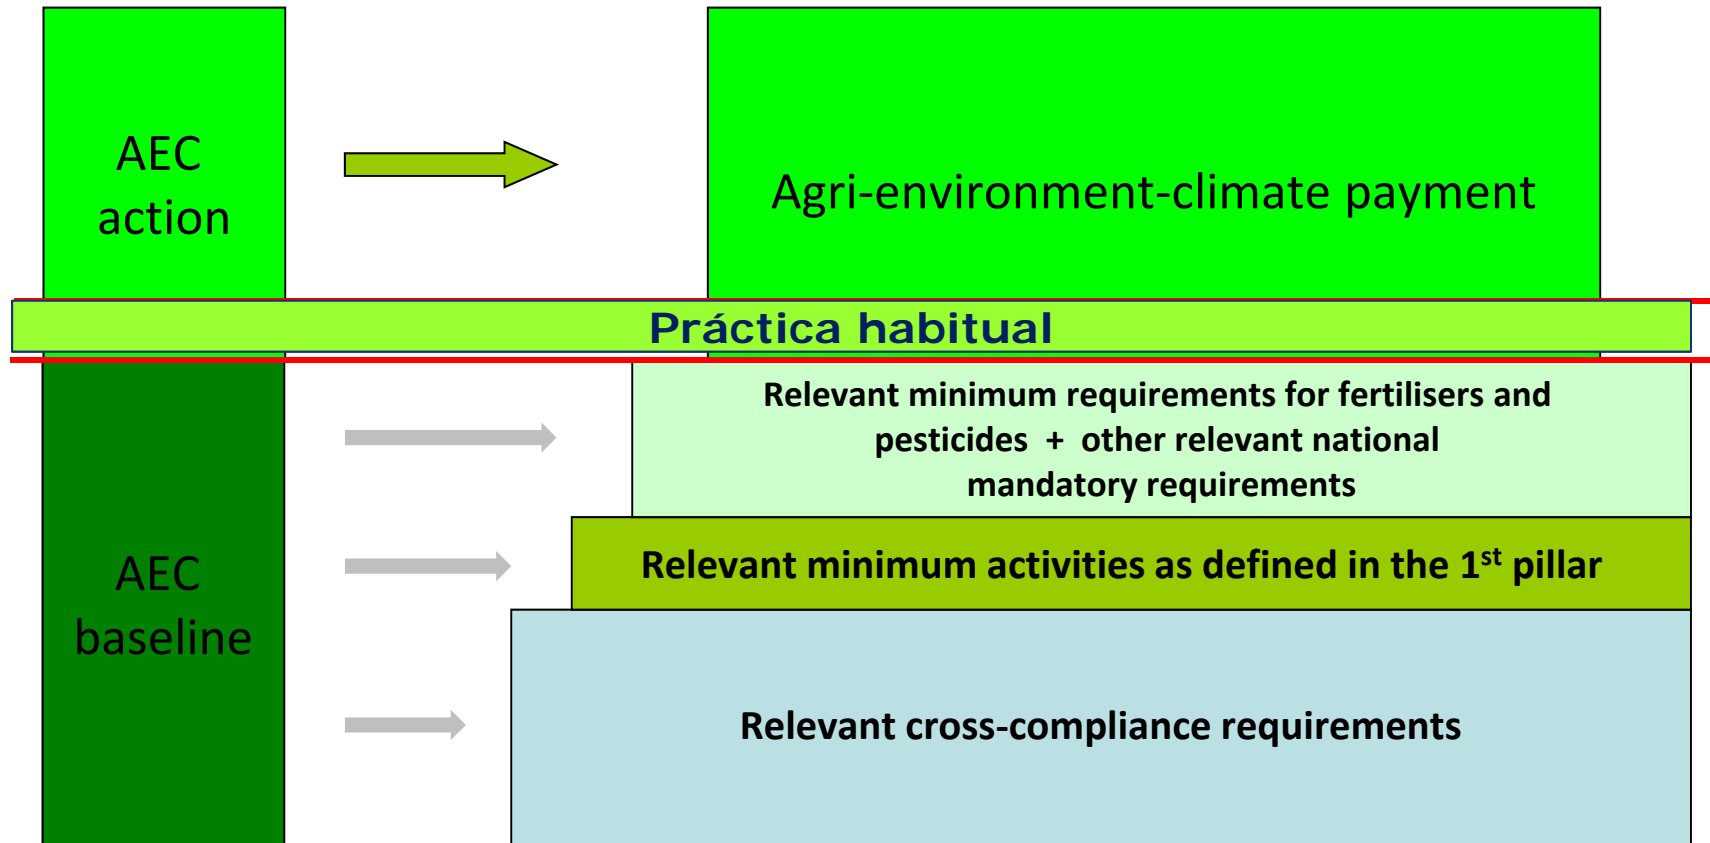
AEC action

Agri-environment-climate payment

Práctica habitual

AEC baseline

Relevant minimum requirements for fertilisers and pesticides + other relevant national mandatory requirements

Relevant minimum activities as defined in the 1$^{st}$ pillar

Relevant cross-compliance requirements